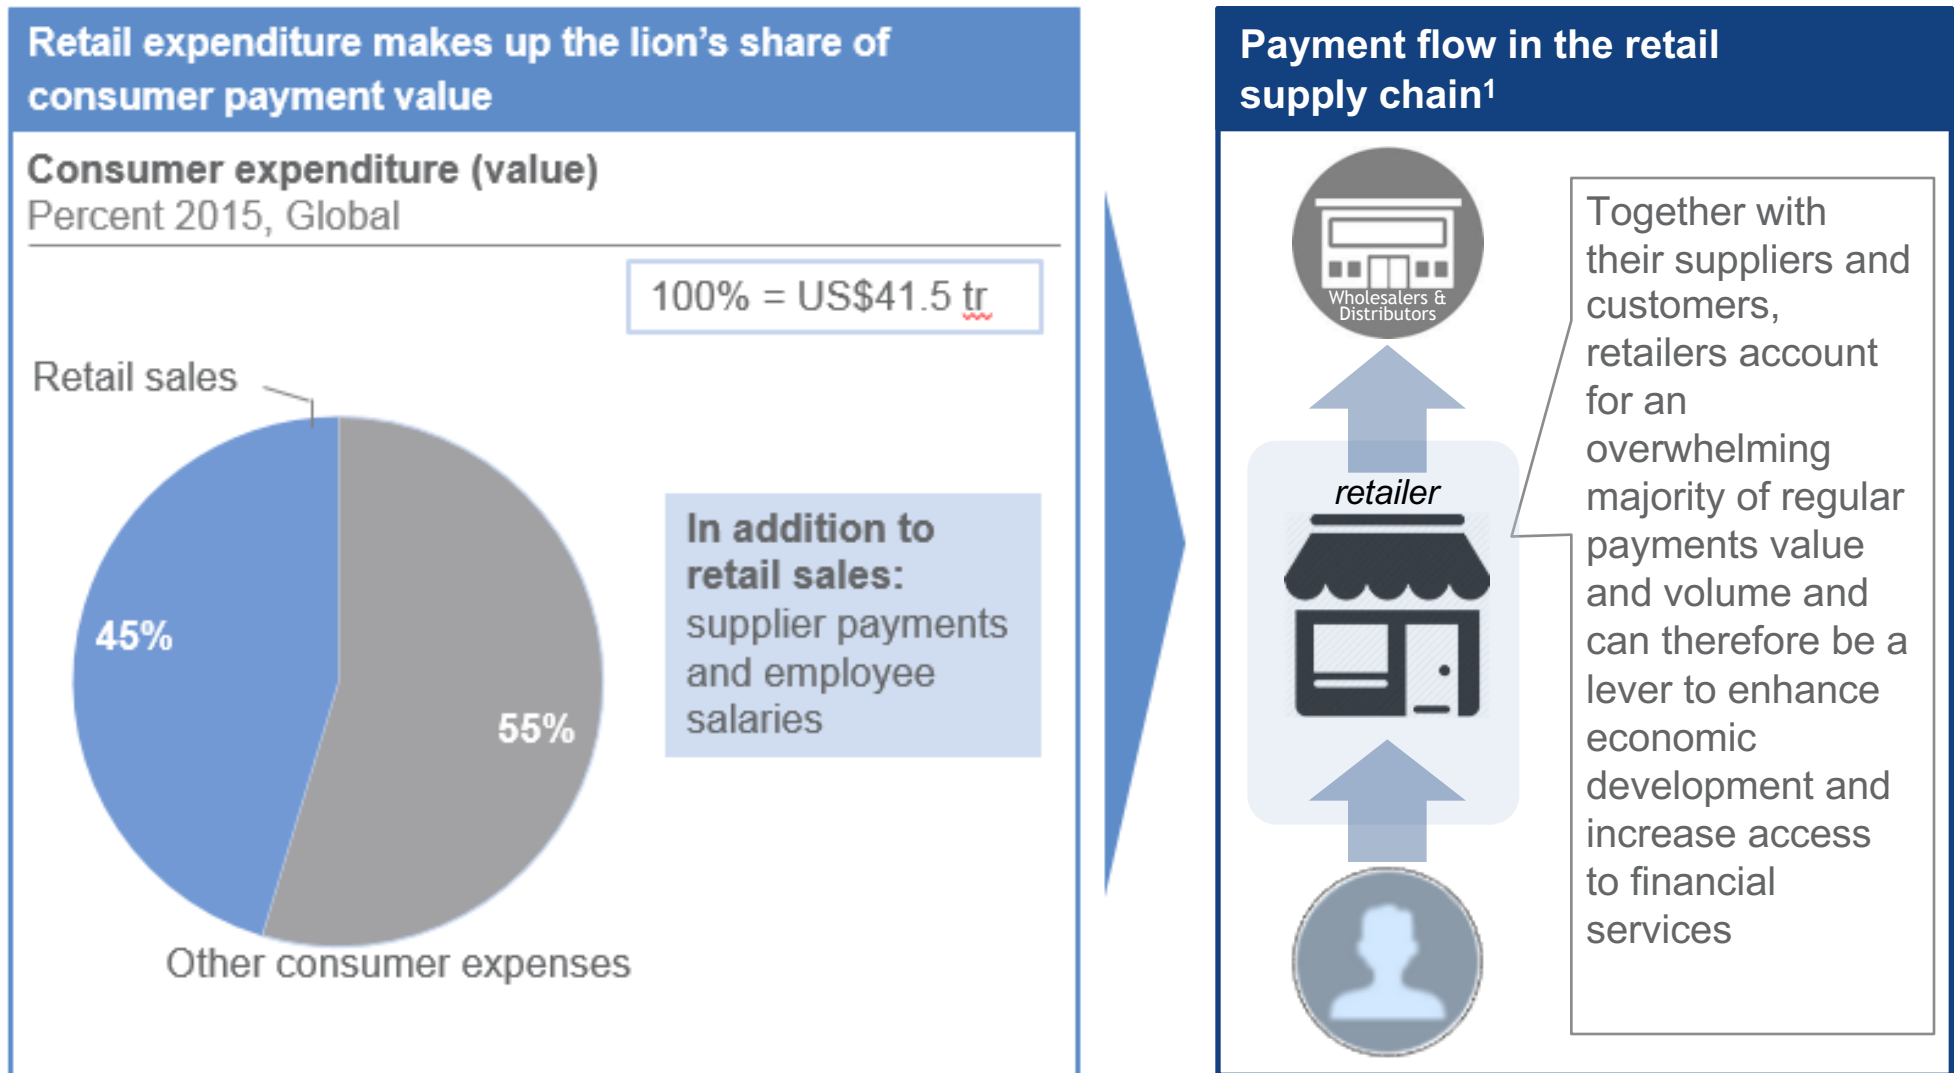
Retail expenditure makes up the lion's share of consumer payment value

Consumer expenditure (value)
Percent 2015, Global

100% = US$41.5 tr

Retail sales

45%

55%

Other consumer expenses

In addition to retail sales: supplier payments and employee salaries

Payment flow in the retail supply chain$^1$

Wholesalers & Distributors

retailer

Together with their suppliers and customers, retailers account for an overwhelming majority of regular payments value and volume and can therefore be a lever to enhance economic development and increase access to financial services